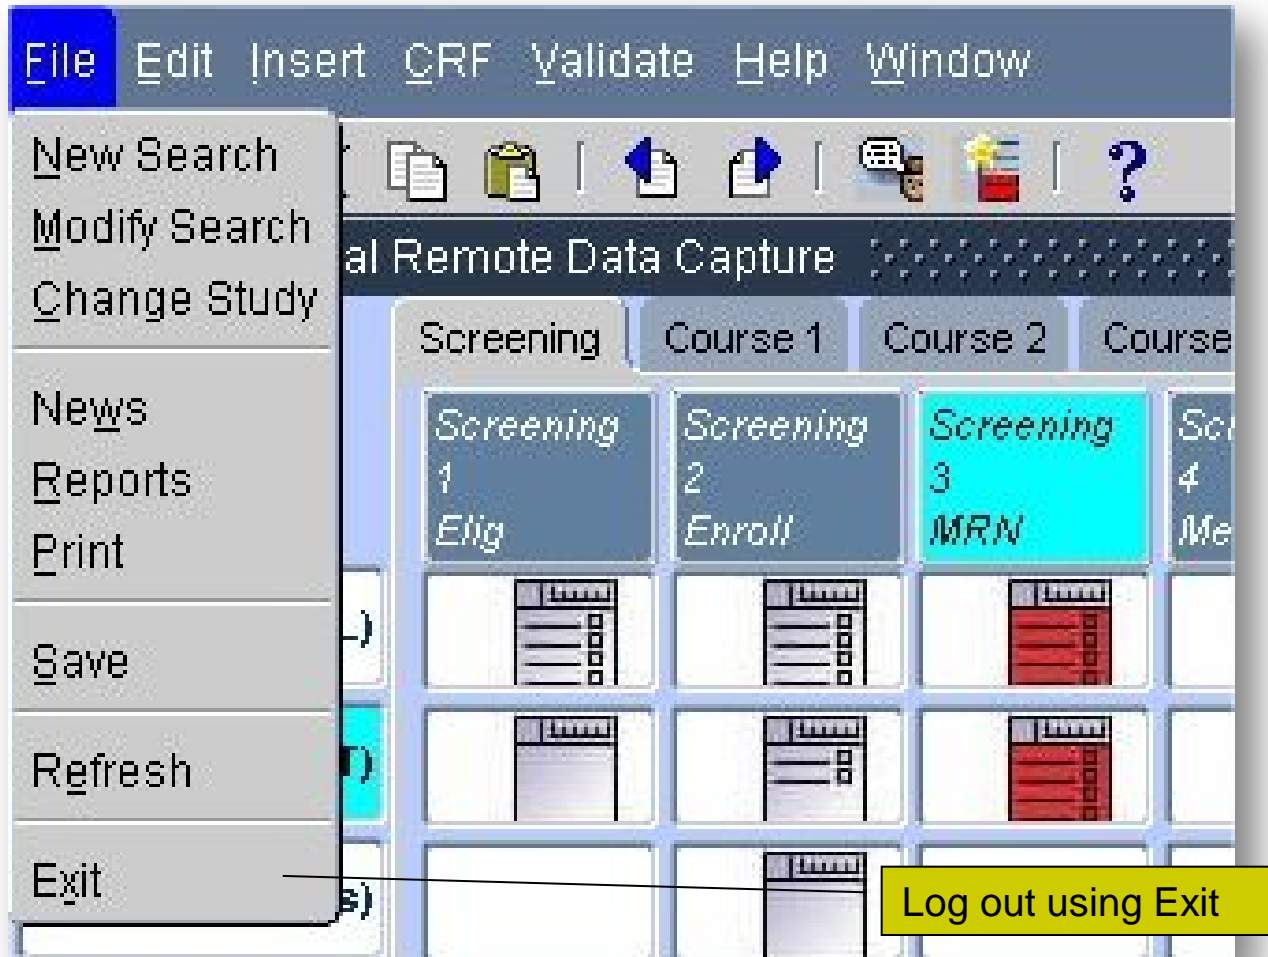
File Edit Insert CRF Validate Help Window

New Search
Modify Search
Change Study

News
Reports
Print

Save

Refresh

Exit

al Remote Data Capture

Screening | Course 1 | Course 2 | Course

Screening 1 Elig | Screening 2 Enroll | Screening 3 MRN | Sc 4 Me

L)

r)

s)

Log out using Exit